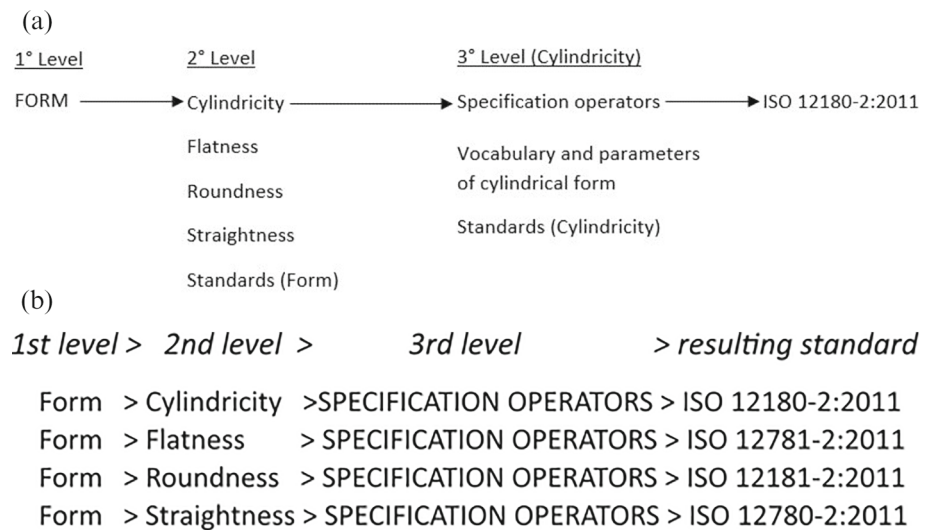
(a)

1° Level

FORM

2° Level

Cylindricity

Flatness

Roundness

Straightness

Standards (Form)

3° Level (Cylindricity)

Specification operators

Vocabulary and parameters of cylindrical form

Standards (Cylindricity)

ISO 12180-2:2011

(b)

1st level > 2nd level > 3rd level > resulting standard

Form > Cylindricity >SPECIFICATION OPERATORS > ISO 12180-2:2011
Form > Flatness > SPECIFICATION OPERATORS > ISO 12781-2:2011
Form > Roundness > SPECIFICATION OPERATORS > ISO 12181-2:2011
Form > Straightness > SPECIFICATION OPERATORS > ISO 12780-2:2011